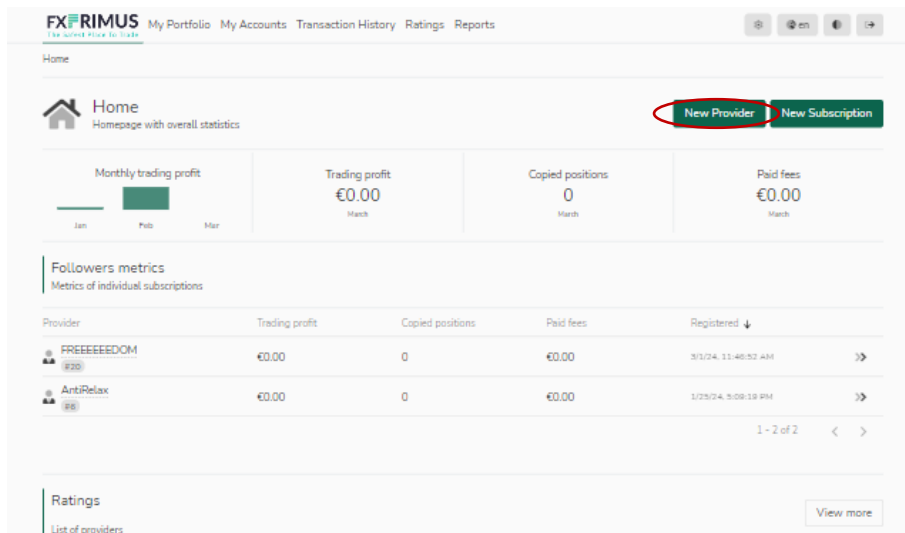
FXPRIMUS
The Safest Place to Trade
My Portfolio My Accounts Transaction History Ratings Reports

en

Home

Home
Homepage with overall statistics

New Provider New Subscription

Monthly trading profit
Jan Feb Mar

Trading profit
€0.00
March

Copied positions
0
March

Paid fees
€0.00
March

Followers metrics
Metrics of individual subscriptions

| Provider | Trading profit | Copied positions | Paid fees | Registered |
|---|---|---|---|---|
| FREEEEEEDOM #20 | €0.00 | 0 | €0.00 | 3/1/24, 11:46:52 AM |
| AntiRelax #8 | €0.00 | 0 | €0.00 | 1/25/24, 5:09:19 PM |

1 - 2 of 2

Ratings
List of providers

View more